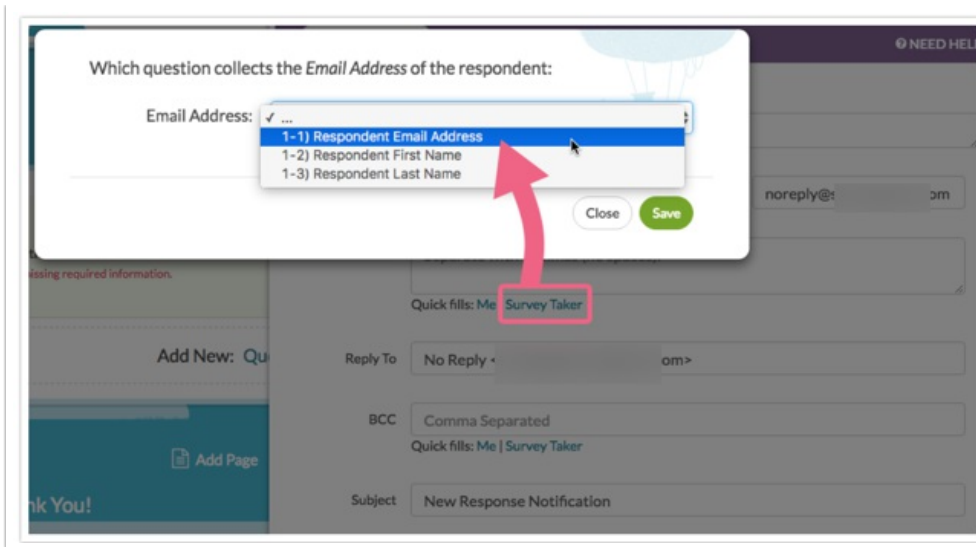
Which question collects the *Email Address* of the respondent:

Email Address: ✓ ...
1-1) Respondent Email Address
1-2) Respondent First Name
1-3) Respondent Last Name

Close Save

NEED HEL

noreply@s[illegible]om

issing required information.

Quick fills: Me Survey Taker

Add New: Qu

Reply To No Reply <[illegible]om>

BCC Comma Separated
Quick fills: Me | Survey Taker

Add Page

nk You!

Subject New Response Notification